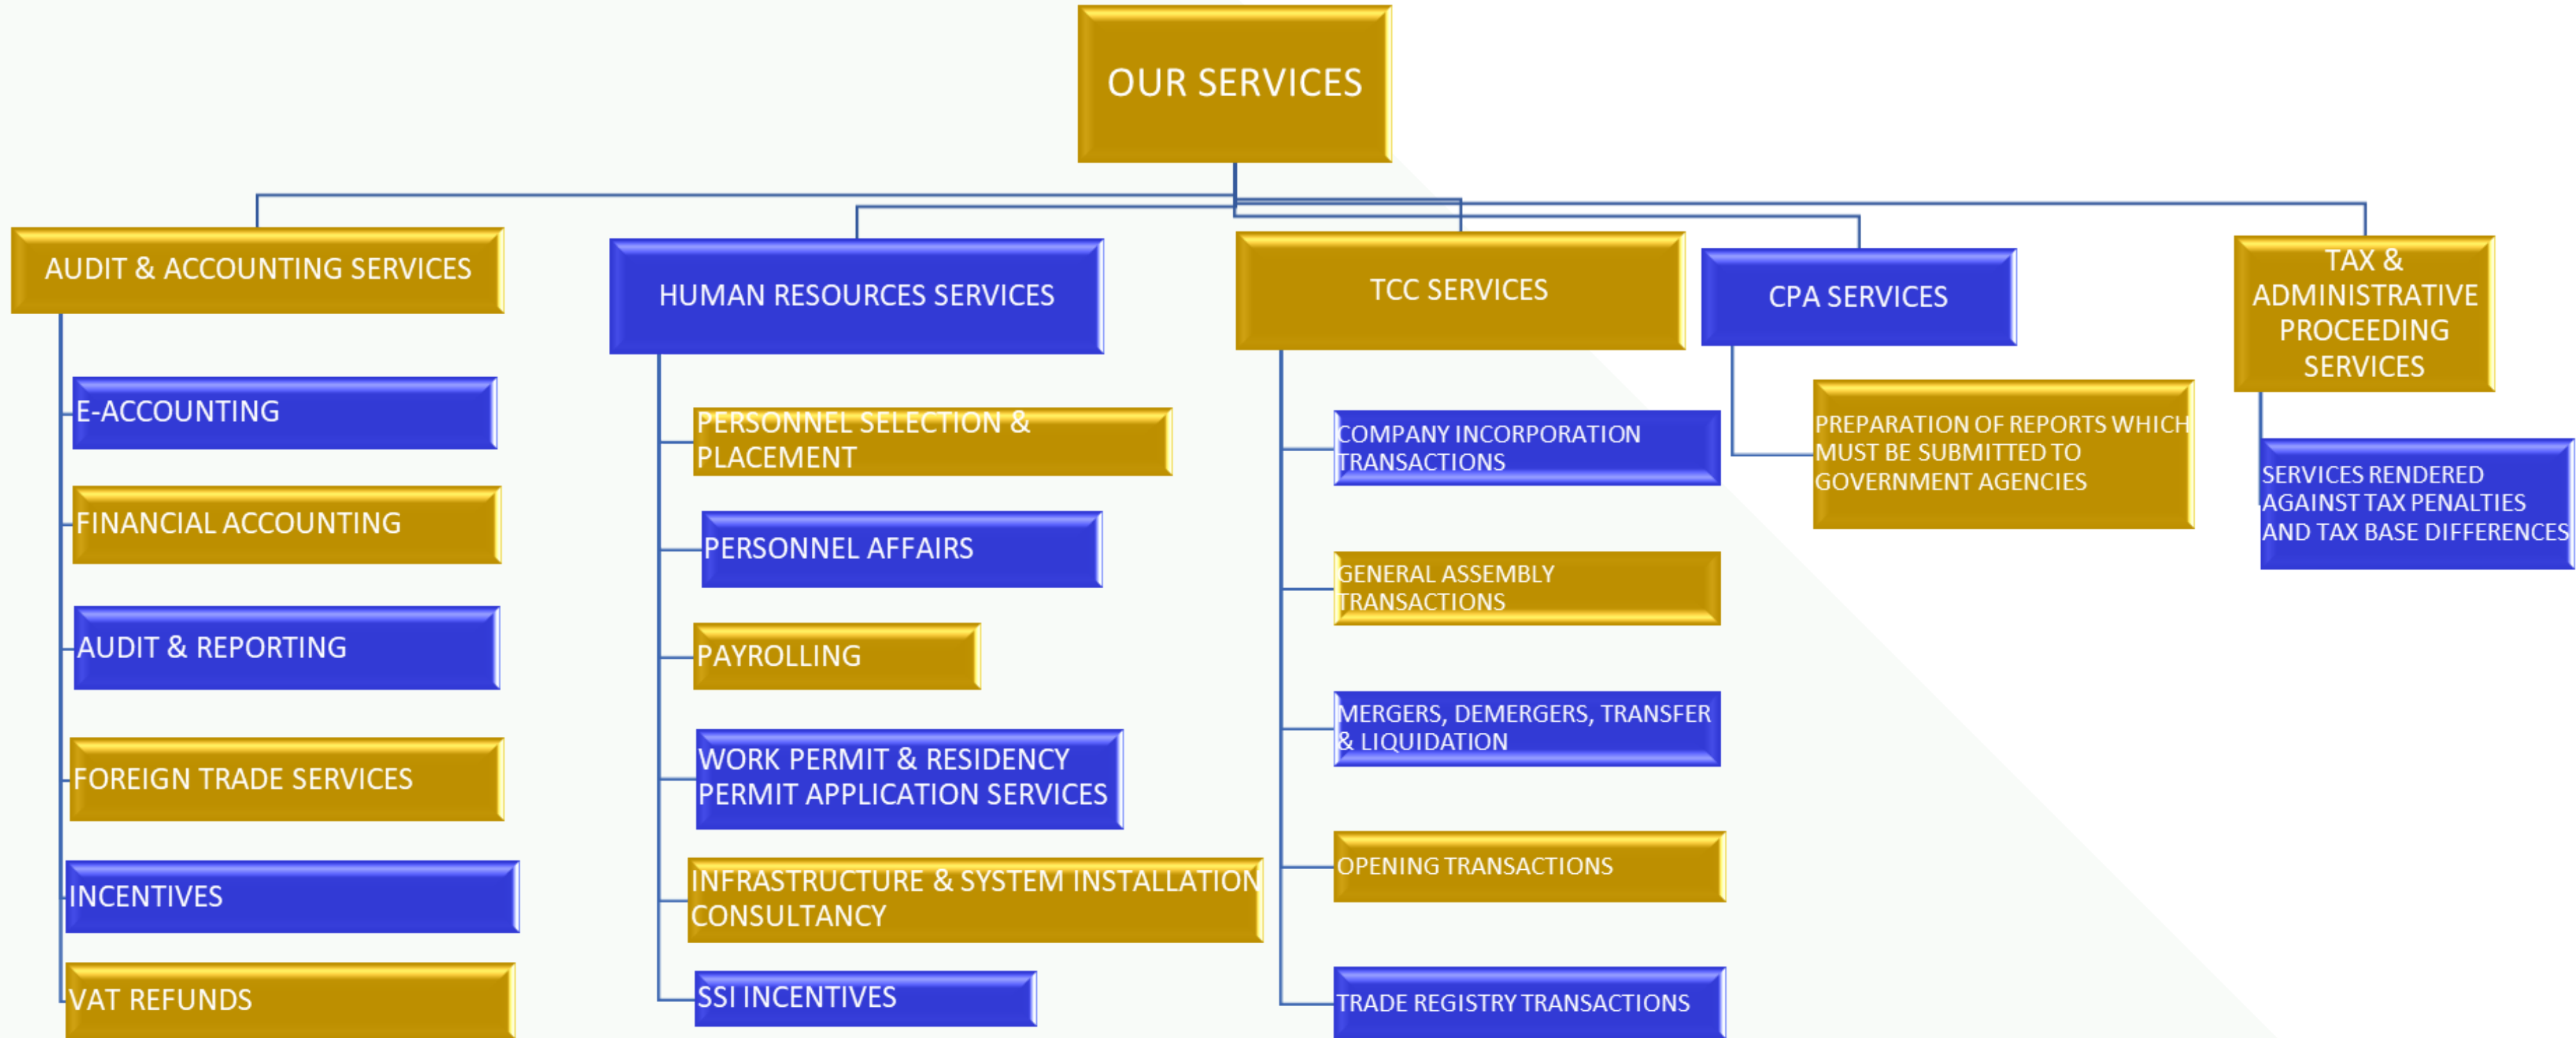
OUR SERVICES

AUDIT & ACCOUNTING SERVICES

E-ACCOUNTING

FINANCIAL ACCOUNTING

AUDIT & REPORTING

FOREIGN TRADE SERVICES

INCENTIVES

VAT REFUNDS

HUMAN RESOURCES SERVICES

PERSONNEL SELECTION & PLACEMENT

PERSONNEL AFFAIRS

PAYROLLING

WORK PERMIT & RESIDENCY PERMIT APPLICATION SERVICES

INFRASTRUCTURE & SYSTEM INSTALLATION CONSULTANCY

SSI INCENTIVES

TCC SERVICES

COMPANY INCORPORATION TRANSACTIONS

GENERAL ASSEMBLY TRANSACTIONS

MERGERS, DEMERGERS, TRANSFER & LIQUIDATION

OPENING TRANSACTIONS

TRADE REGISTRY TRANSACTIONS

CPA SERVICES

PREPARATION OF REPORTS WHICH MUST BE SUBMITTED TO GOVERNMENT AGENCIES

TAX & ADMINISTRATIVE PROCEEDING SERVICES

SERVICES RENDERED AGAINST TAX PENALTIES AND TAX BASE DIFFERENCES